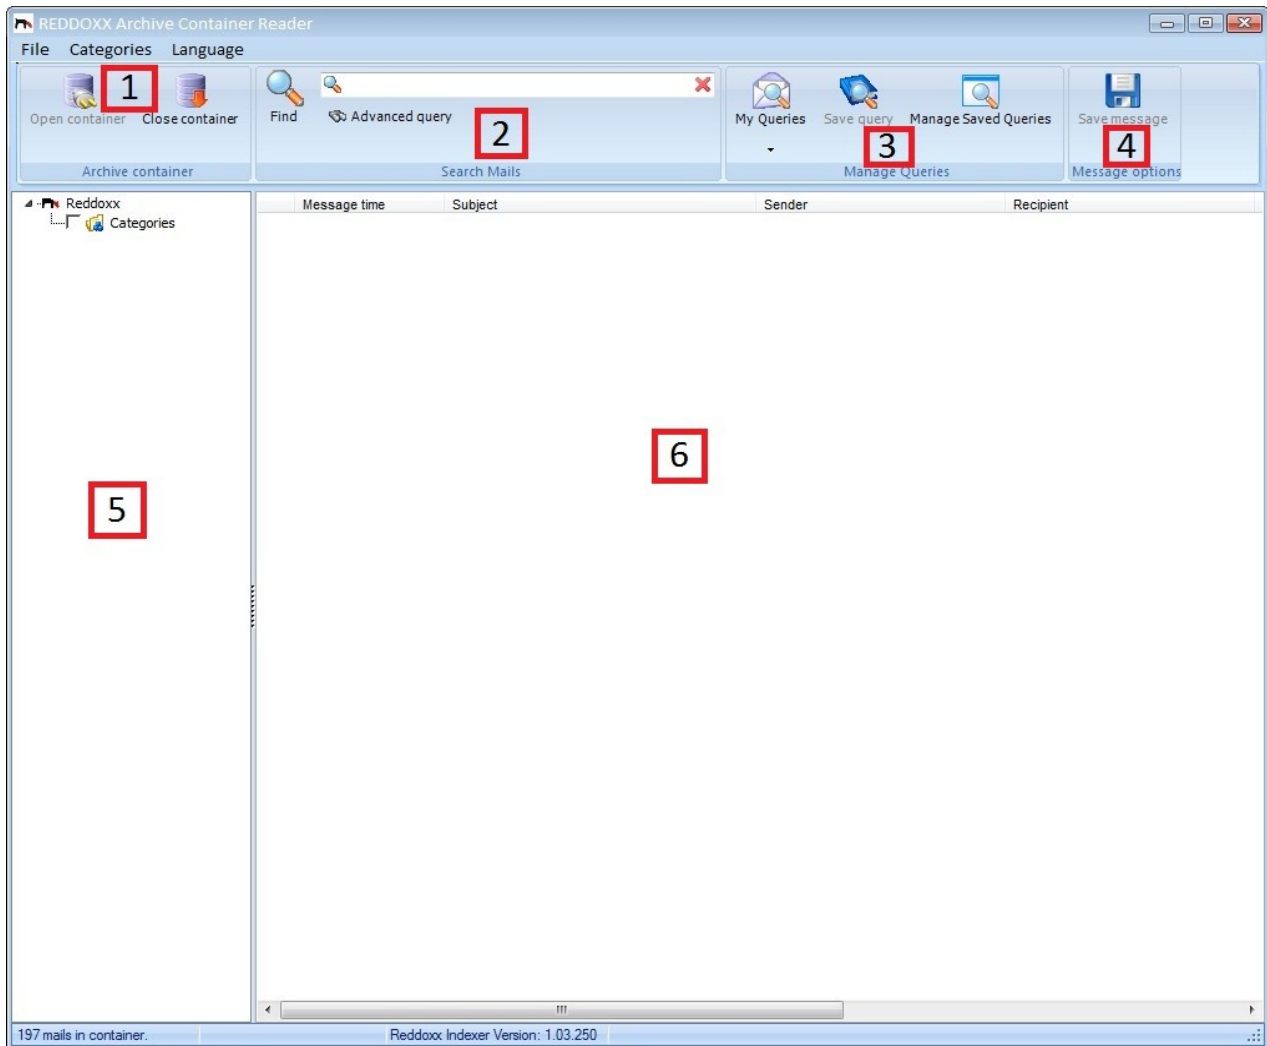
REDDOXX Archive Container Reader

File Categories Language

Open container 1 Close container
Archive container

Find
Advanced query 2
Search Mails

My Queries Save query Manage Saved Queries
3
Manage Queries

Save message
4
Message options

Reddoxx
Categories

5

| Message time | Subject | Sender | Recipient |
|---|---|---|---|

6

197 mails in container.
Reddoxx Indexer Version: 1.03.250